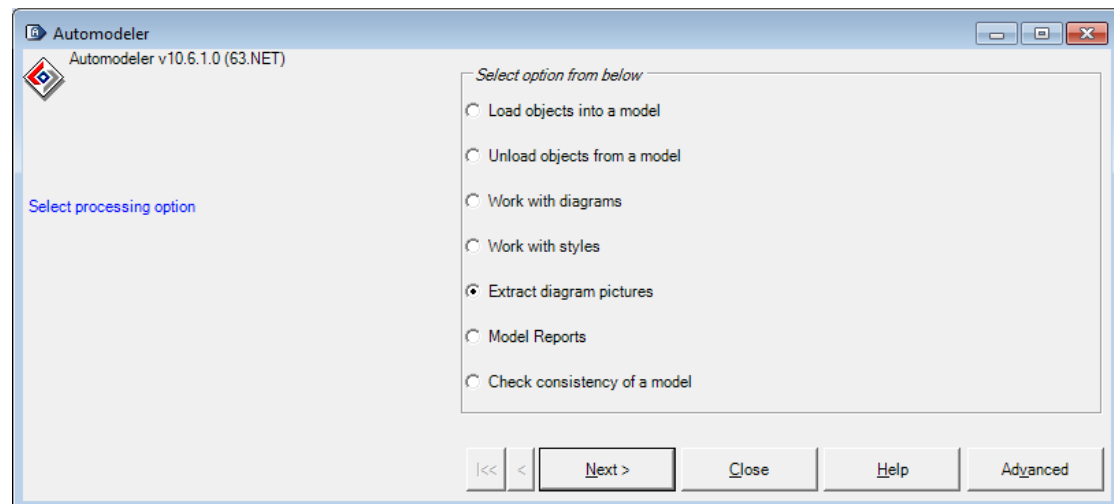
Automodeler

Automodeler v10.6.1.0 (63.NET)

Select processing option

Select option from below

Load objects into a model

Unload objects from a model

Work with diagrams

Work with styles

Extract diagram pictures

Model Reports

Check consistency of a model

|<<

<

Next >

Close

Help

Advanced